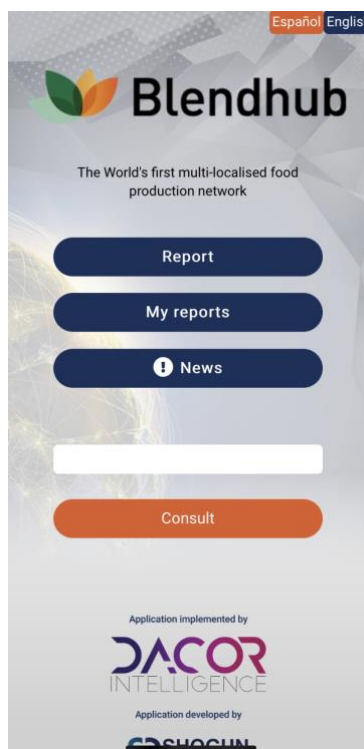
Español Englis

Blendhub

The World's first multi-localised food production network

Report

My reports

News

Consult

Application implemented by

DACOR INTELLIGENCE

Application developed by

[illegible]SHOGUN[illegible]